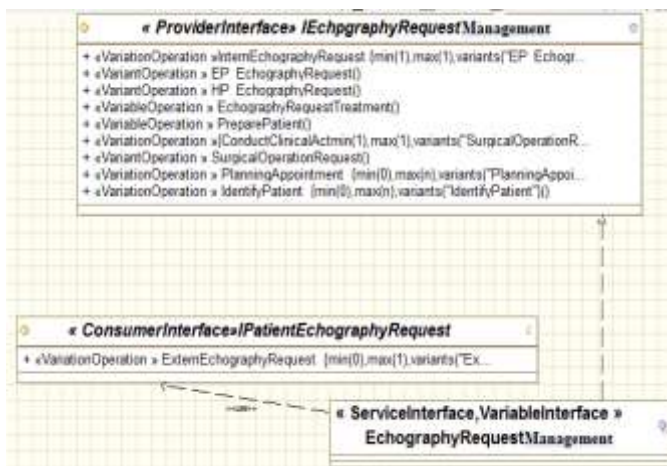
« ProviderInterface» IEchpgraphyRequestManagement

+ «VariationOperation »InternEchographyRequest {min(1),max(1),variants("EP Echogr...
+ «VariantOperation » EP EchographyRequest()
+ «VariantOperation » HP EchographyRequest()
+ «VariableOperation » EchographyRequestTreatment()
+ «VariableOperation » PreparePatient()
+ «VariationOperation »{ConductClinicalActmin(1),max(1),variants("SurgicalOperationR...
+ «VariantOperation » SurgicalOperationRequest()
+ «VariationOperation » PlanningAppointment {min(0),max(n),variants("PlanningAppoi...
+ «VariationOperation » IdentifyPatient {min(0),max(n),variants("IdentifyPatient")}()

« ConsumerInterface»IPatientEchographyRequest

+ «VariationOperation » ExternEchographyRequest {min(0),max(1),variants("Ex...

«use»

« ServiceInterface,VariableInterface »
EchographyRequestManagement